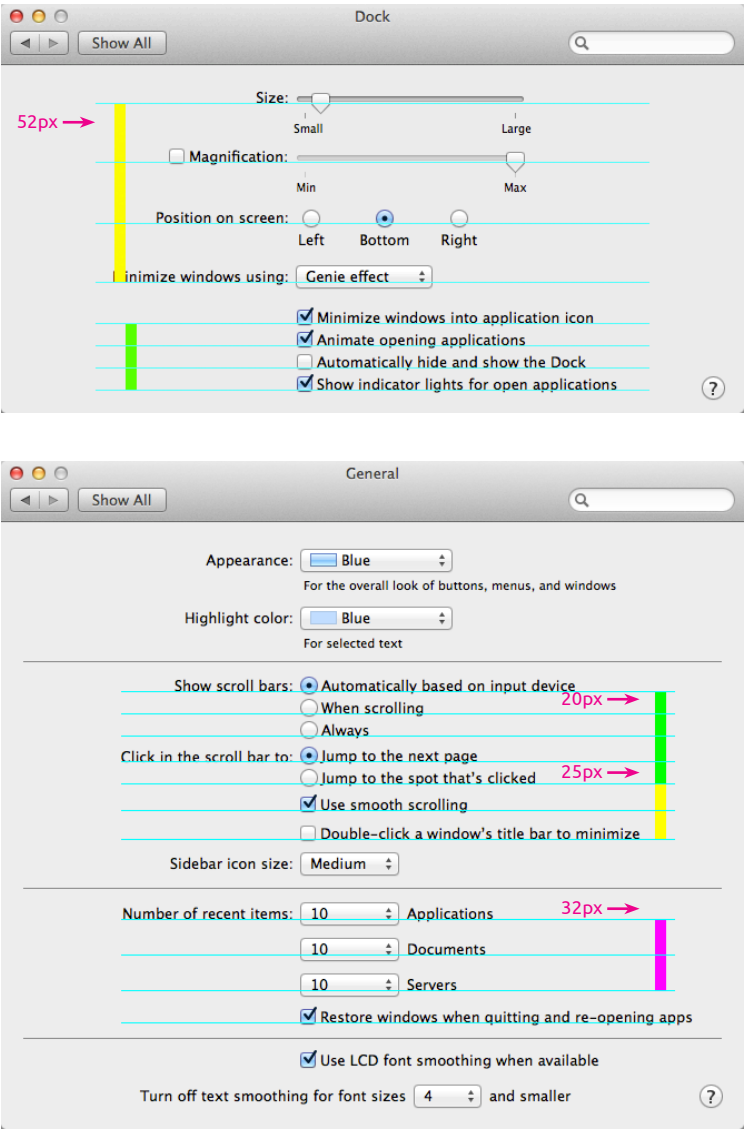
Dock

Show All

52px

Size:

Small

Large

Magnification:

Min

Max

Position on screen:

Left

Bottom

Right

Minimize windows using: Genie effect

Minimize windows into application icon

Animate opening applications

Automatically hide and show the Dock

Show indicator lights for open applications

?

General

Show All

Appearance: Blue

For the overall look of buttons, menus, and windows

Highlight color: Blue

For selected text

Show scroll bars: Automatically based on input device

When scrolling

Always

20px

Click in the scroll bar to: Jump to the next page

Jump to the spot that's clicked

25px

Use smooth scrolling

Double-click a window's title bar to minimize

Sidebar icon size: Medium

Number of recent items: 10 Applications

32px

10 Documents

10 Servers

Restore windows when quitting and re-opening apps

Use LCD font smoothing when available

Turn off text smoothing for font sizes 4 and smaller

?